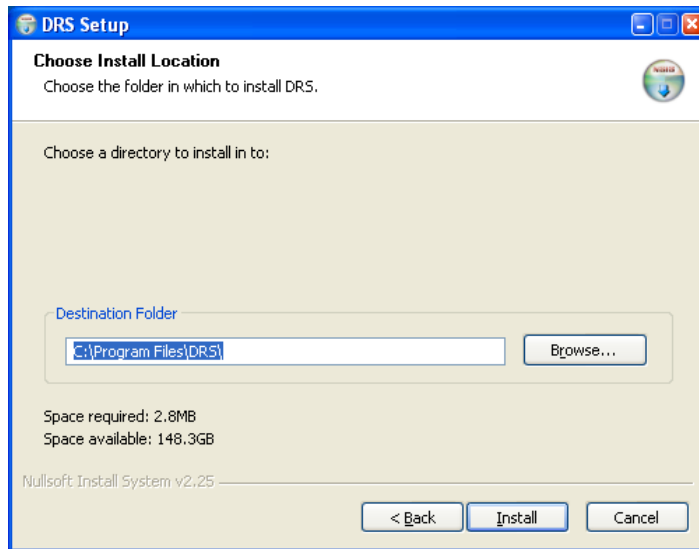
DRS Setup

Choose Install Location
Choose the folder in which to install DRS.

Choose a directory to install in to:

Destination Folder
C:\Program Files\DRS\
Browse...

Space required: 2.8MB
Space available: 148.3GB

Nullsoft Install System v2.25

< Back
Install
Cancel